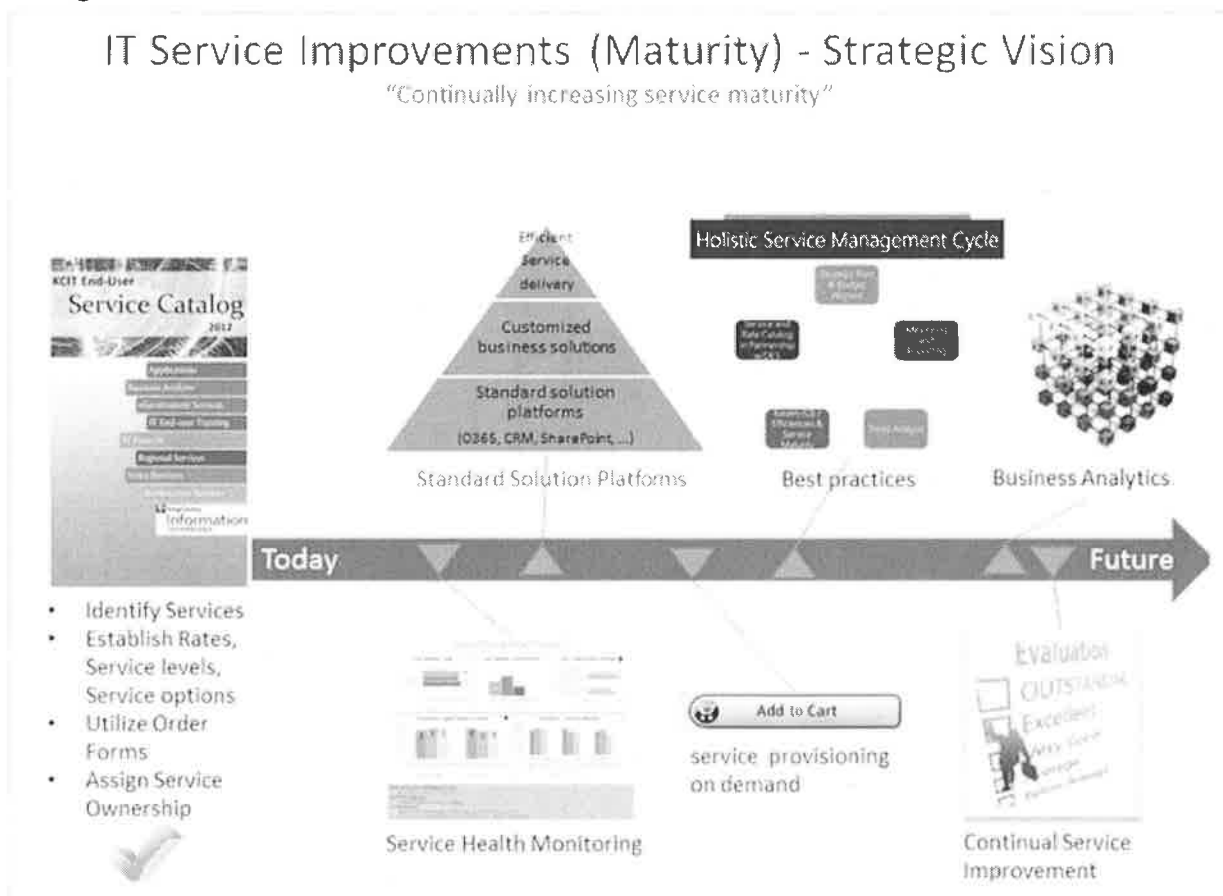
IT Service Improvements (Maturity) - Strategic Vision

"Continually increasing service maturity"

KCIT End-User
Service Catalog
2012
Applications
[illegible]
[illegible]
IT End-user Training
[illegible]
Regional Services
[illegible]
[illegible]
Information

Efficient Service delivery
Customized business solutions
Standard solution platforms (O365, CRM, SharePoint, ...)
Standard Solution Platforms

Holistic Service Management Cycle
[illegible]
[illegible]
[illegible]
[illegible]
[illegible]
Best practices

Business Analytics

Today
Future

• Identify Services
• Establish Rates, Service levels, Service options
• Utilize Order Forms
• Assign Service Ownership

Service Health Monitoring

Add to Cart
service provisioning on demand

Evaluation
OUTSTANDING
Excellent
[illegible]
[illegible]
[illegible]
Continual Service Improvement